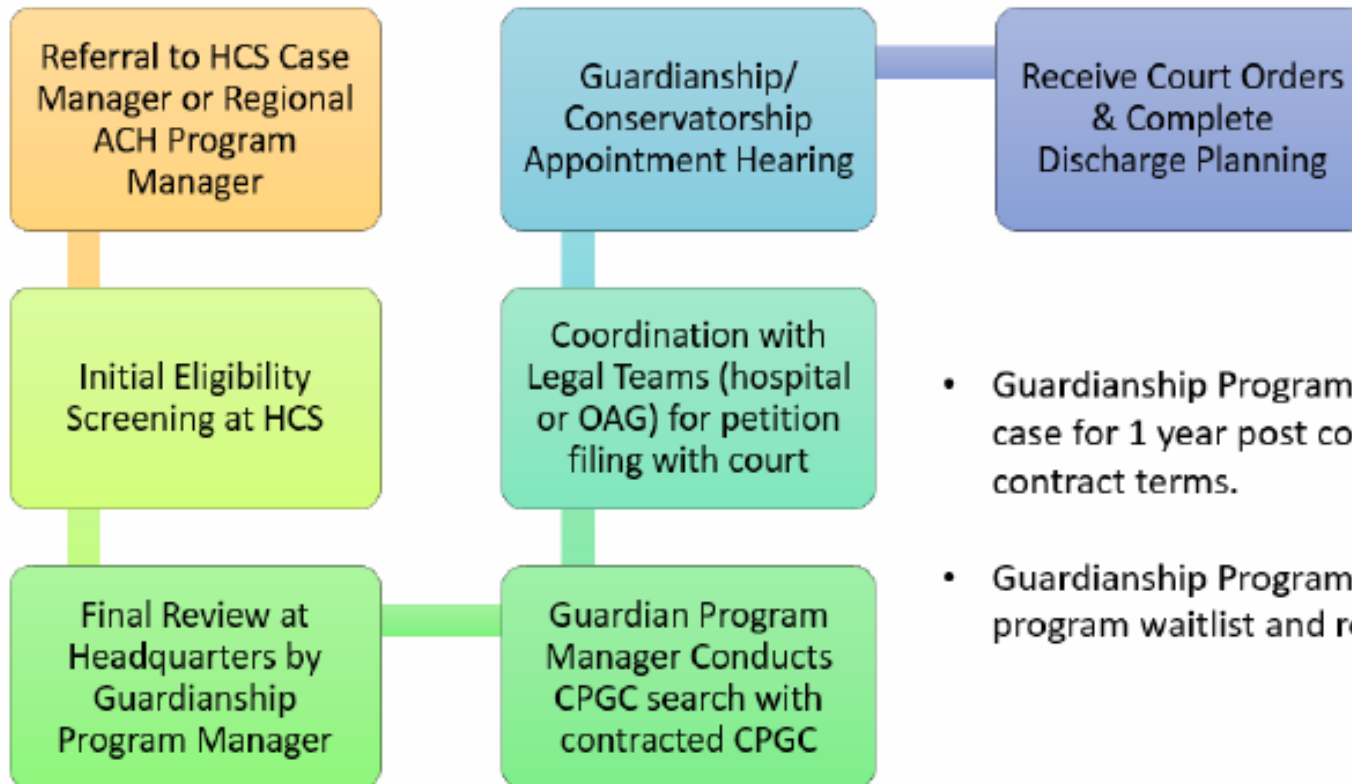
Referral to HCS Case Manager or Regional ACH Program Manager

Initial Eligibility Screening at HCS

Final Review at Headquarters by Guardianship Program Manager

Guardian Program Manager Conducts CPGC search with contracted CPGC

Coordination with Legal Teams (hospital or OAG) for petition filing with court

Guardianship/ Conservatorship Appointment Hearing

Receive Court Orders & Complete Discharge Planning

• Guardianship Program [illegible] case for 1 year post co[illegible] contract terms.

• Guardianship Program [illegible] program waitlist and r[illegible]